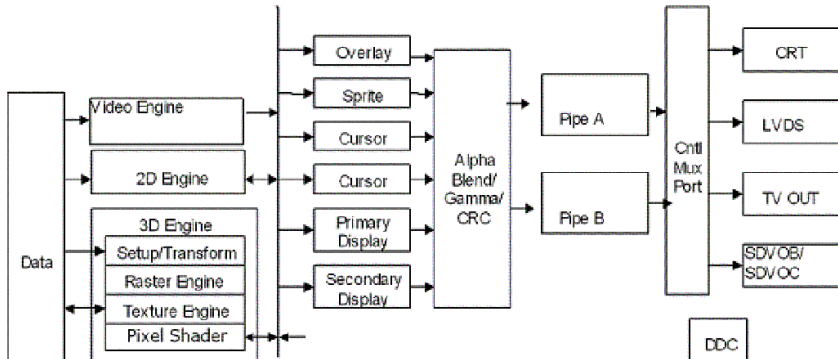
Data

Video Engine

2D Engine

3D Engine

Setup/Transform

Raster Engine

Texture Engine

Pixel Shader

Overlay

Sprite

Cursor

Cursor

Primary Display

Secondary Display

Alpha Blend/ Gamma/ CRC

Pipe A

Pipe B

Cntl Mux Port

CRT

LVDS

TV OUT

SDVOB/ SDVOC

DDC